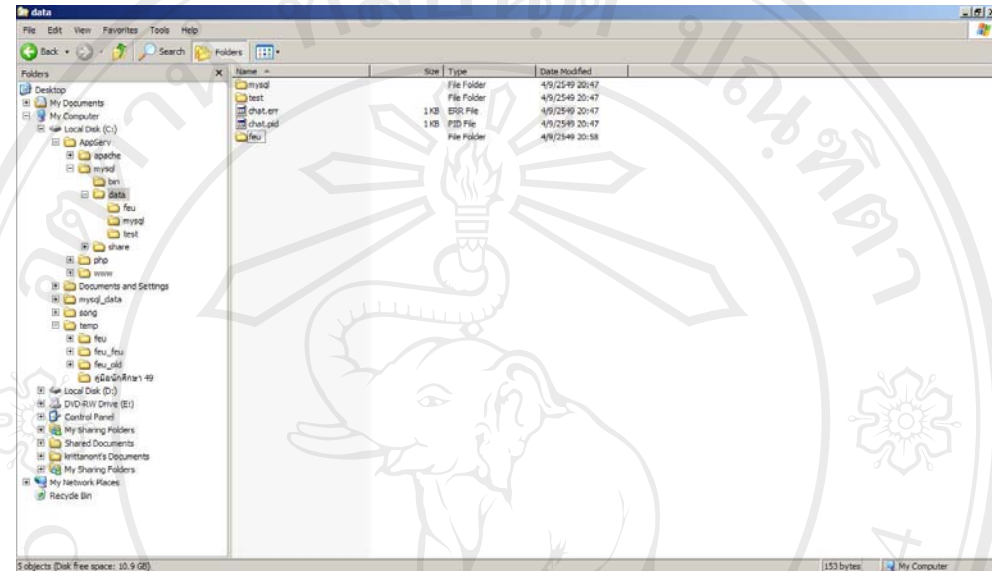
data

File Edit View Favorites Tools Help

Back Search Folders

Folders

Desktop
My Documents
My Computer
Local Disk (C:)
AppServ
apache
mysql
bin
data
feu
mysql
test
share
php
www
Documents and Settings
mysql_data
song
temp
feu
feu_feu
feu_old
คู่มือนักศึกษา 49
Local Disk (D:)
DVD-RW Drive (E:)
Control Panel
My Sharing Folders
Shared Documents
krittanont's Documents
My Sharing Folders
My Network Places
Recycle Bin

| Name | Size | Type | Date Modified |
|---|---|---|---|
| mysql | | File Folder | 4/9/2549 20:47 |
| test | | File Folder | 4/9/2549 20:47 |
| chat.err | 1 KB | ERR File | 4/9/2549 20:47 |
| chat.pid | 1 KB | PID File | 4/9/2549 20:47 |
| feu | | File Folder | 4/9/2549 20:58 |

5 objects (Disk free space: 10.9 GB)

153 bytes

My Computer